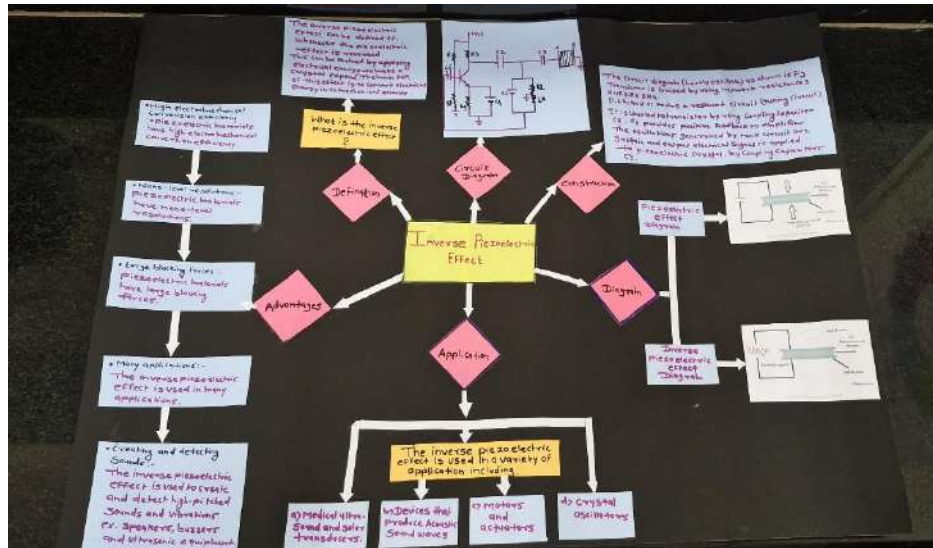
The inverse piezoelectric effect can be defined as whenever the piezoelectric material is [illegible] This can be achieved by applying electrical energy which makes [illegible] of this effect is to convert electrical energy to mechanical energy

What is the inverse piezoelectric effect ?

Definition

Circuit Diagram

Construction

The circuit diagram (Hartley oscillator) as shown in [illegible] Transistor is biased by using resistors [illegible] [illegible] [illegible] a resonant circuit (tuning circuit) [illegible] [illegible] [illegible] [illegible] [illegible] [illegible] piezoelectric crystal by coupling capacitor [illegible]

• High electromechanical conversion efficiency
• Piezoelectric materials have high electromechanical conversion efficiency

• Nano-level resolution:- Piezoelectric materials have nano-level resolution.

• Large blocking forces:- Piezoelectric materials have large blocking forces.

• Many applications:- The inverse piezoelectric effect is used in many applications.

• Creating and detecting sounds:- The inverse piezoelectric effect is used to create and detect high-pitched sounds and vibrations ex. speakers, buzzers and ultrasonic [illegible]

Inverse Piezoelectric Effect

Advantages

Diagram

Piezoelectric effect diagram

Inverse piezoelectric effect diagram

Application

The inverse piezoelectric effect is used in a variety of application including

a) Medical ultrasound and sonar transducers.

b) Devices that produce Acoustic sound waves

c) motors and actuators

d) Crystal oscillators